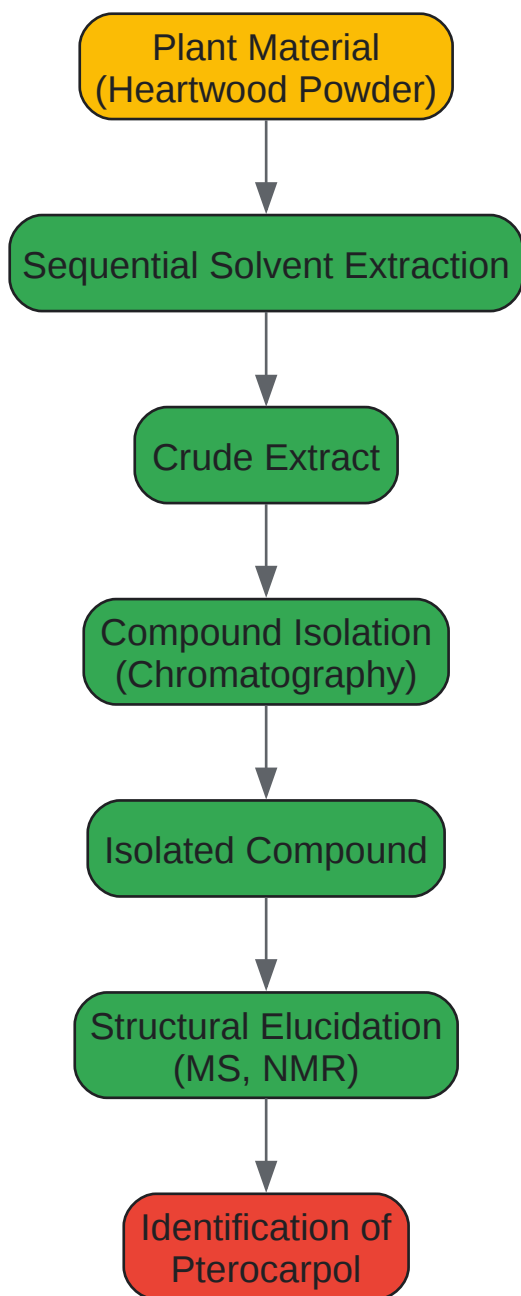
Plant Material
(Heartwood Powder)

Sequential Solvent Extraction

Crude Extract

Compound Isolation
(Chromatography)

Isolated Compound

Structural Elucidation
(MS, NMR)

Identification of
Pterocarpol